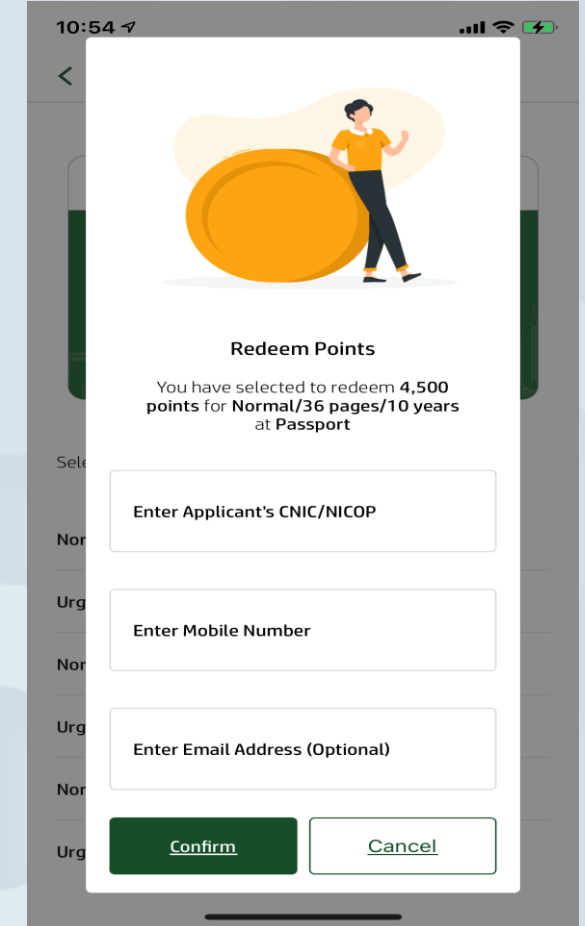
10:54

<

Redeem Points

You have selected to redeem 4,500 points for Normal/36 pages/10 years at Passport

Enter Applicant's CNIC/NICOP

Enter Mobile Number

Enter Email Address (Optional)

Confirm

Cancel

Sele

Nor

Urg

Nor

Urg

Nor

Urg